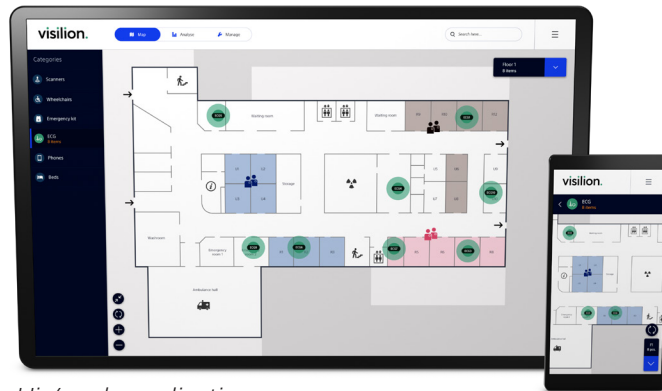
visilion.

Map

Analyze

Manage

Search here...

Categories

Scanners

Wheelchairs

Emergency kit

ECG
8 items

Phones

Beds

Floor 1
8 items

Waiting room

Waiting room

Storage

Emergency room 1

Washroom

Ambulance hall

visilion.

ECG
8 items